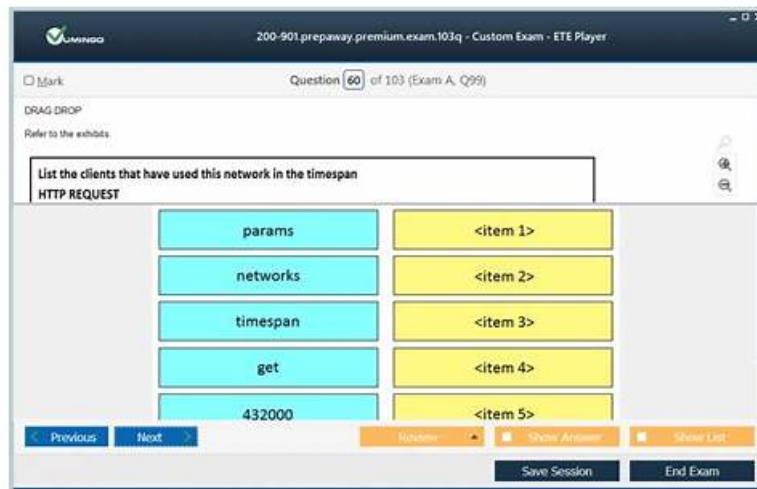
200-901.prepaway.premium.exam.103q - Custom Exam - ETE Player

Mark

Question 60 of 103 (Exam A, Q99)

DRAG DROP

Refer to the exhibits.

List the clients that have used this network in the timespan
HTTP REQUEST

| params | <item 1> |
|---|---|
| networks | <item 2> |
| timespan | <item 3> |
| get | <item 4> |
| 432000 | <item 5> |

Previous Next

Review

Show Answer

Show List

Save Session

End Exam